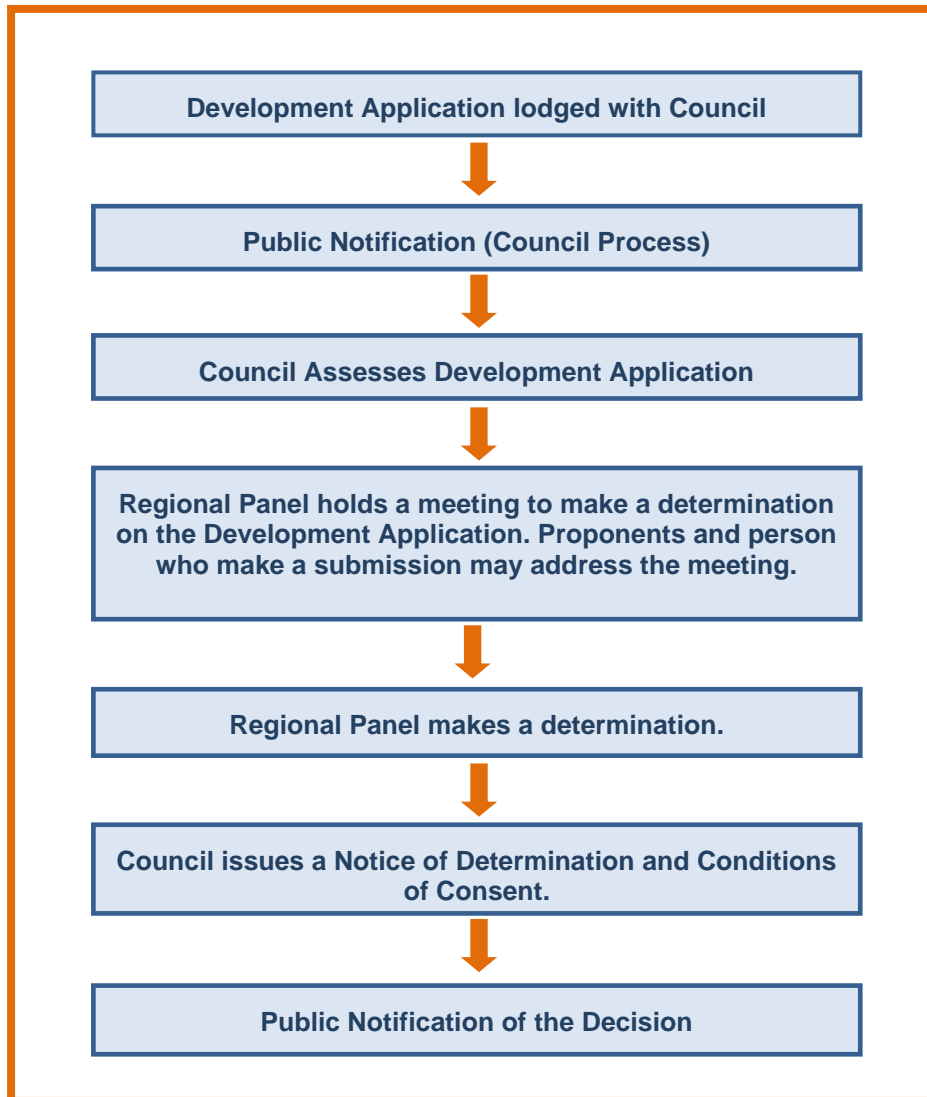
Development Application lodged with Council

Public Notification (Council Process)

Council Assesses Development Application

Regional Panel holds a meeting to make a determination on the Development Application. Proponents and person who make a submission may address the meeting.

Regional Panel makes a determination.

Council issues a Notice of Determination and Conditions of Consent.

Public Notification of the Decision